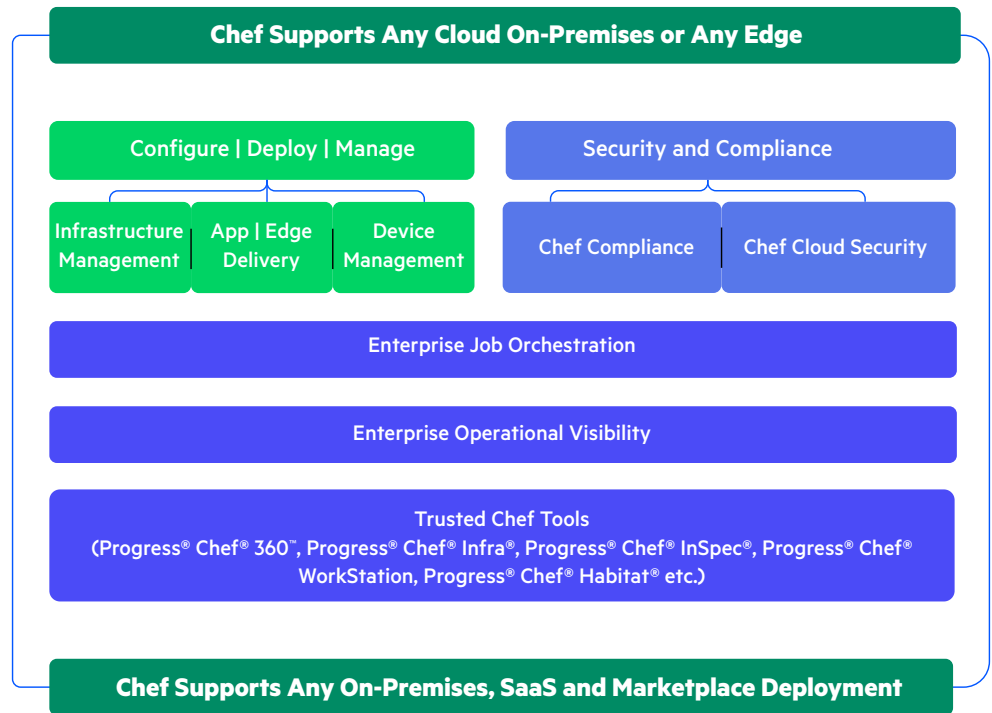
Chef Supports Any Cloud On-Premises or Any Edge

Configure | Deploy | Manage

Infrastructure Management

App | Edge Delivery

Device Management

Security and Compliance

Chef Compliance

Chef Cloud Security

Enterprise Job Orchestration

Enterprise Operational Visibility

Trusted Chef Tools
(Progress® Chef® 360™, Progress® Chef® Infra®, Progress® Chef® InSpec®, Progress® Chef® WorkStation, Progress® Chef® Habitat® etc.)

Chef Supports Any On-Premises, SaaS and Marketplace Deployment